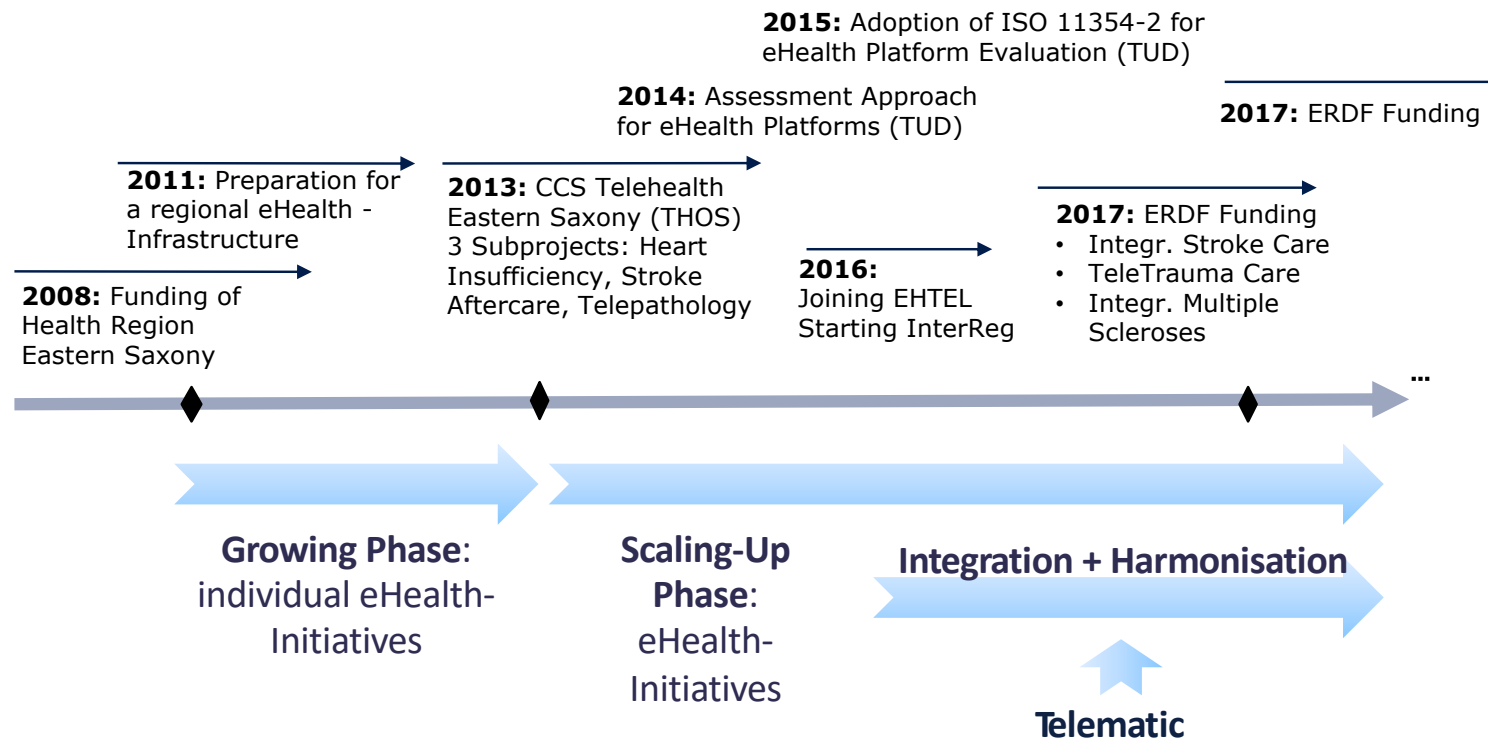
**2015:** Adoption of ISO 11354-2 for eHealth Platform Evaluation (TUD)

**2017:** ERDF Funding

**2014:** Assessment Approach for eHealth Platforms (TUD)

**2011:** Preparation for a regional eHealth - Infrastructure

**2013:** CCS Telehealth Eastern Saxony (THOS) 3 Subprojects: Heart Insufficiency, Stroke Aftercare, Telepathology

**2017:** ERDF Funding
• Integr. Stroke Care
• TeleTrauma Care
• Integr. Multiple Scleroses

**2016:** Joining EHTEL Starting InterReg

**2008:** Funding of Health Region Eastern Saxony

...

**Growing Phase**: individual eHealth-Initiatives

**Scaling-Up Phase**: eHealth-Initiatives

**Integration + Harmonisation**

**Telematic**